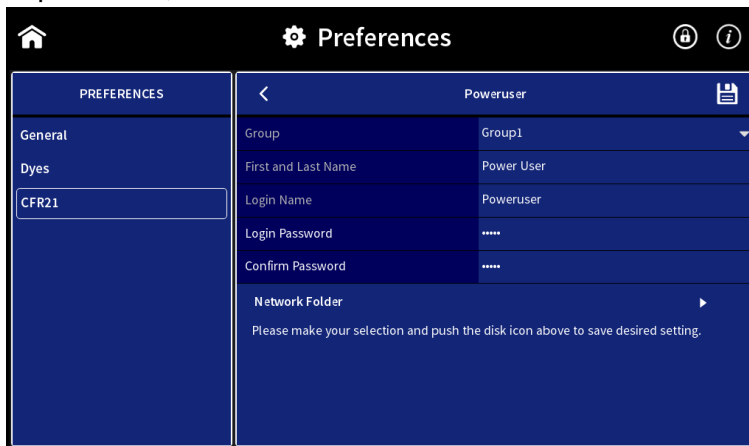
Preferences

PREFERENCES

General

Dyes

CFR21

Poweruser

| Group | Group1 |
|---|---|
| First and Last Name | Power User |
| Login Name | Poweruser |
| Login Password | ••••• |
| Confirm Password | ••••• |

Network Folder

Please make your selection and push the disk icon above to save desired setting.